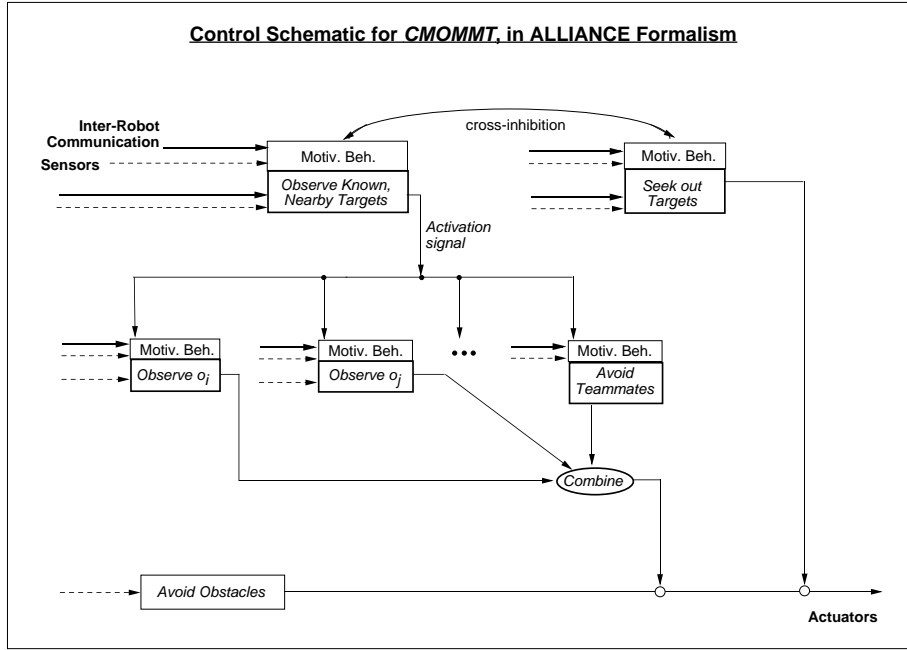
Control Schematic for CMOMMT, in ALLIANCE Formalism

Inter-Robot Communication

Sensors

cross-inhibition

Motiv. Beh.

Observe Known, Nearby Targets

Motiv. Beh.

Seek out Targets

Activation signal

Motiv. Beh.

Observe $o_i$

Motiv. Beh.

Observe $o_j$

•••

Motiv. Beh.

Avoid Teammates

Combine

Avoid Obstacles

Actuators